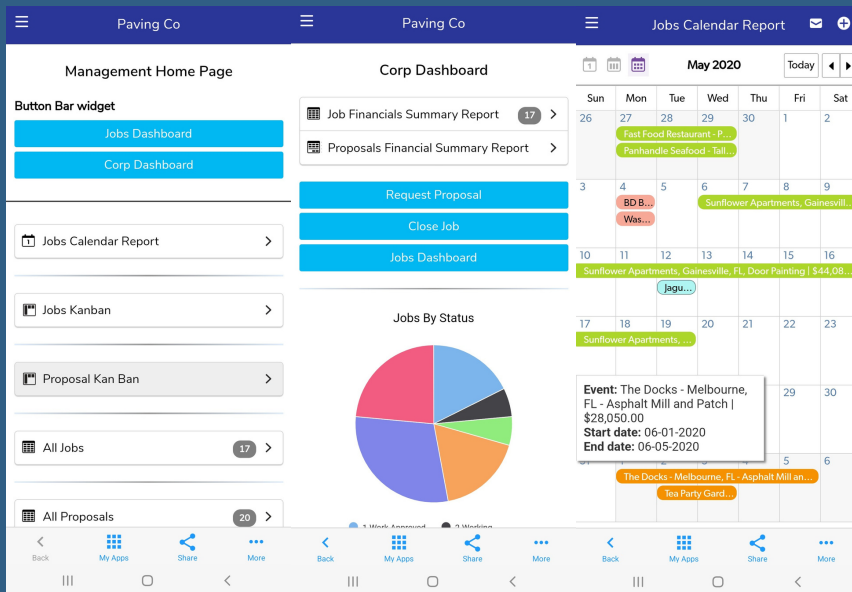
Paving Co

Management Home Page

Button Bar widget

Jobs Dashboard

Corp Dashboard

Jobs Calendar Report

Jobs Kanban

Proposal Kan Ban

All Jobs 17

All Proposals 20

Back My Apps Share More

Paving Co

Corp Dashboard

Job Financials Summary Report 17

Proposals Financial Summary Report

Request Proposal

Close Job

Jobs Dashboard

Jobs By Status

1 Work Approved 2 Working

Back My Apps Share More

Jobs Calendar Report

May 2020 Today

| Sun | Mon | Tue | Wed | Thu | Fri | Sat |
|---|---|---|---|---|---|---|
| 26 | 27 | 28 | 29 | 30 | 1 | 2 |
| 3 | 4 | 5 | 6 | 7 | 8 | 9 |
| 10 | 11 | 12 | 13 | 14 | 15 | 16 |
| 17 | 18 | 19 | 20 | 21 | 22 | 23 |
| | | | | | 29 | 30 |
| | | | | | 5 | 6 |

Fast Food Restaurant - P...

Panhandle Seafood - Tall...

BD B...

Was...

Sunflower Apartments, Gainesvill...

Sunflower Apartments, Gainesville, FL, Door Painting | $44,08...

Jagu...

Sunflower Apartments, ...

Event: The Docks - Melbourne, FL - Asphalt Mill and Patch | $28,050.00
Start date: 06-01-2020
End date: 06-05-2020

The Docks - Melbourne, FL - Asphalt Mill an...

Tea Party Gard...

Back My Apps Share More